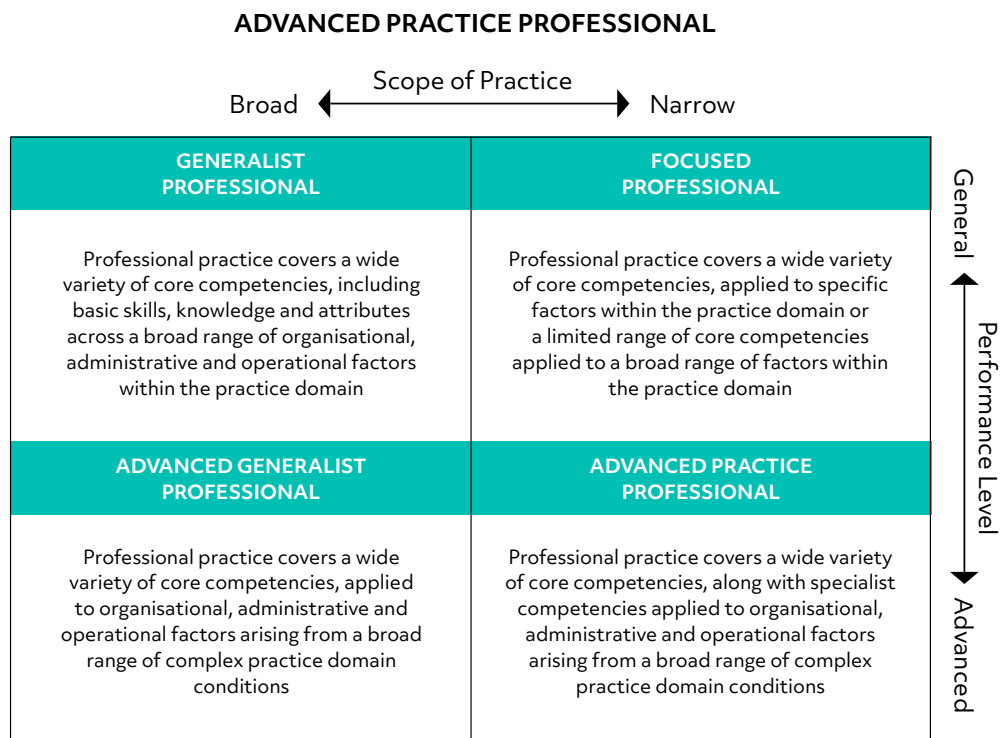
ADVANCED PRACTICE PROFESSIONAL

Scope of Practice

Broad

Narrow

| GENERALIST PROFESSIONAL | FOCUSED PROFESSIONAL |
|---|---|
| Professional practice covers a wide variety of core competencies, including basic skills, knowledge and attributes across a broad range of organisational, administrative and operational factors within the practice domain | Professional practice covers a wide variety of core competencies, applied to specific factors within the practice domain or a limited range of core competencies applied to a broad range of factors within the practice domain |
| ADVANCED GENERALIST PROFESSIONAL | ADVANCED PRACTICE PROFESSIONAL |
| Professional practice covers a wide variety of core competencies, applied to organisational, administrative and operational factors arising from a broad range of complex practice domain conditions | Professional practice covers a wide variety of core competencies, along with specialist competencies applied to organisational, administrative and operational factors arising from a broad range of complex practice domain conditions |

General

Performance Level

Advanced